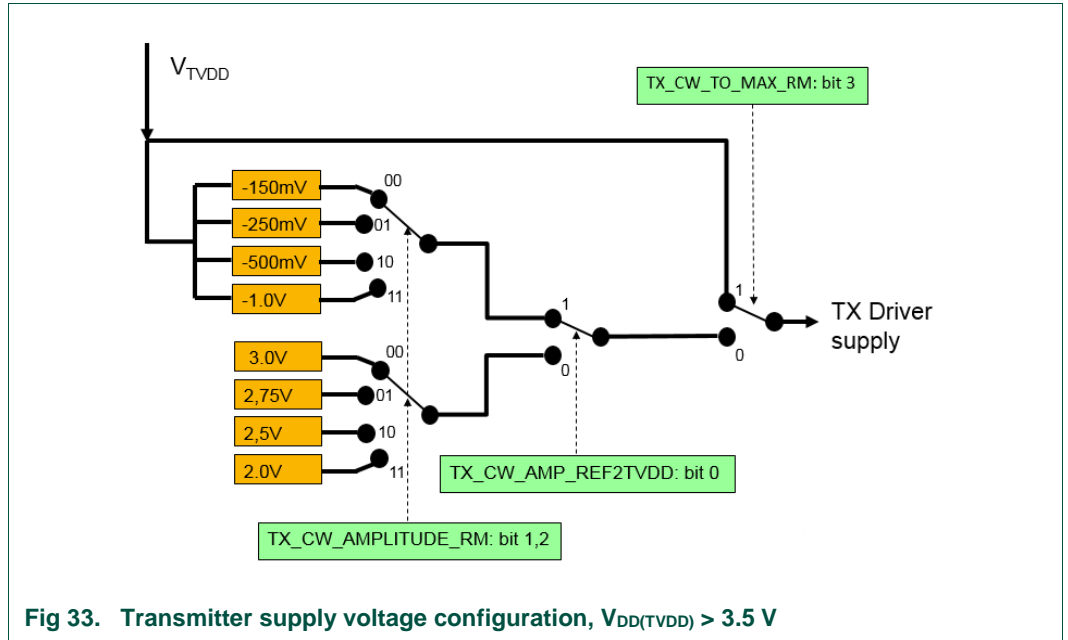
$V_{TVDD}$

TX_CW_TO_MAX_RM: bit 3

-150mV
-250mV
-500mV
-1.0V

00
01
10
11

3.0V
2,75V
2,5V
2.0V

00
01
10
11

1
0

1
0

TX Driver supply

TX_CW_AMP_REF2TVDD: bit 0

TX_CW_AMPLITUDE_RM: bit 1,2

Fig 33. Transmitter supply voltage configuration, $V_{DD(TVDD)}$ > 3.5 V